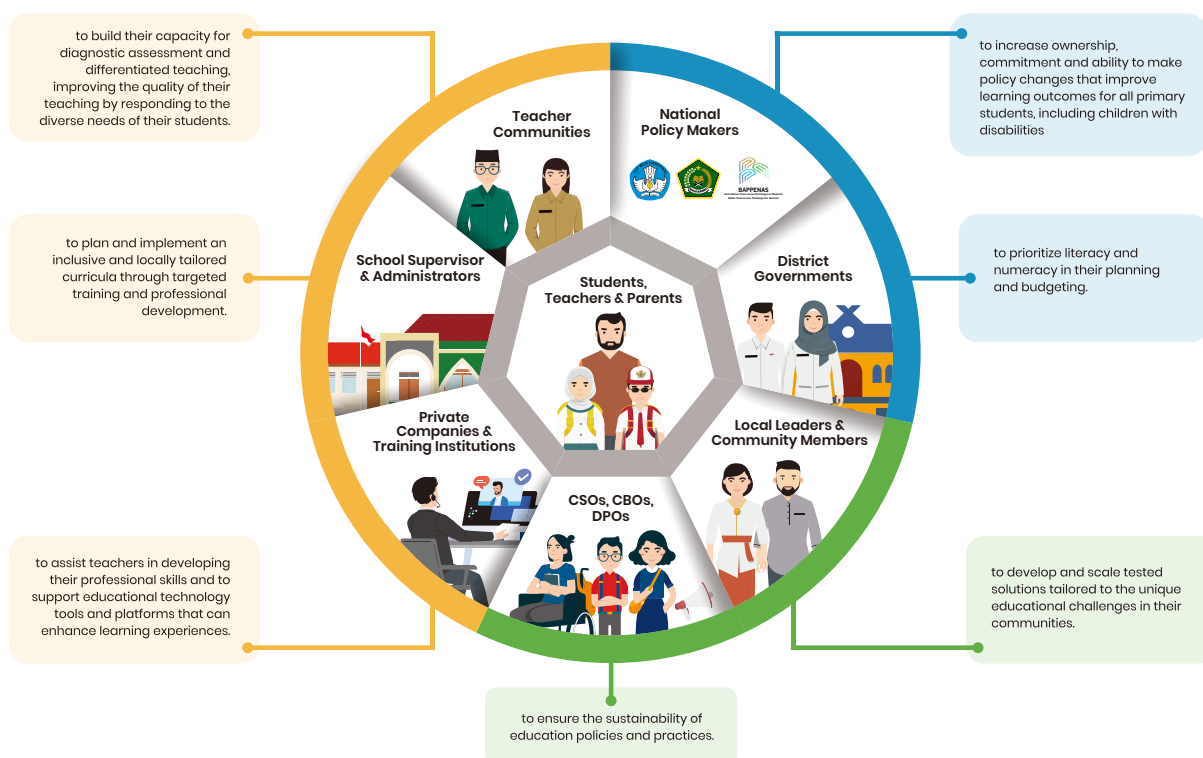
to build their capacity for diagnostic assessment and differentiated teaching, improving the quality of their teaching by responding to the diverse needs of their students.

to increase ownership, commitment and ability to make policy changes that improve learning outcomes for all primary students, including children with disabilities

Teacher Communities

National Policy Makers

BAPPENAS

to plan and implement an inclusive and locally tailored curricula through targeted training and professional development.

School Supervisor & Administrators

Students, Teachers & Parents

District Governments

to prioritize literacy and numeracy in their planning and budgeting.

Private Companies & Training Institutions

Local Leaders & Community Members

CSOs, CBOs, DPOs

to assist teachers in developing their professional skills and to support educational technology tools and platforms that can enhance learning experiences.

to develop and scale tested solutions tailored to the unique educational challenges in their communities.

to ensure the sustainability of education policies and practices.